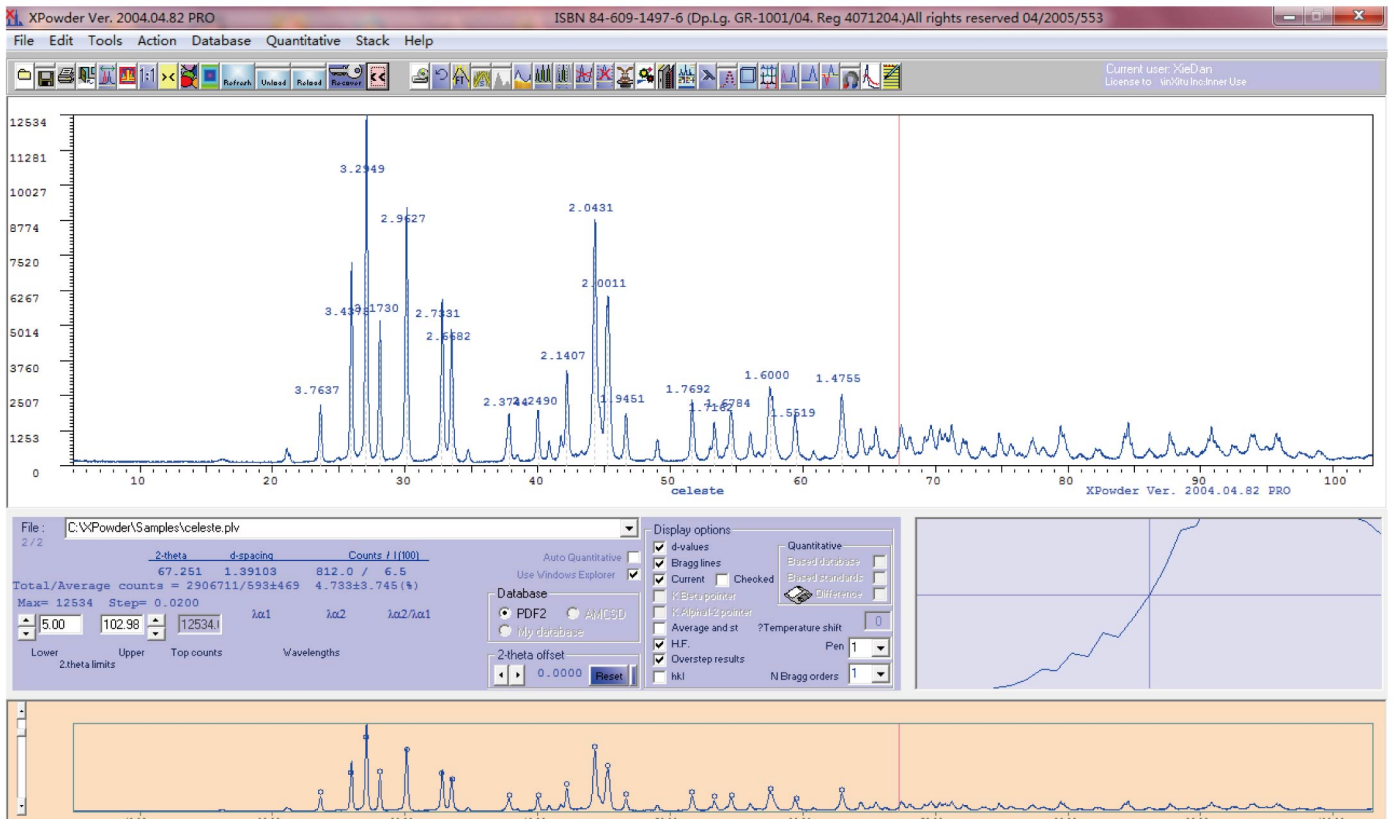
XPowder Ver. 2004.04.82 PRO

ISBN 84-609-1497-6 (Dp.Lg. GR-1001/04. Reg 4071204.)All rights reserved 04/2005/553

File Edit Tools Action Database Quantitative Stack Help

Refresh Unload Reload Recover

Current user: XieDan
License to XinXitu Inc.Inner Use

12534
11281
10027
8774
7520
6267
5014
3760
2507
1253
0

3.2949
2.9627
2.0431
2.0011
3.4398
3.1730
2.7331
2.6582
2.1407
3.7637
2.3742
2.2490
1.9451
1.7692
1.7162
1.6784
1.6000
1.5519
1.4755

10 20 30 40 50 60 70 80 90 100
celeste
XPowder Ver. 2004.04.82 PRO

File : C:\XPowder\Samples\celeste.plv
2/2
2-theta d-spacing Counts / I(100)
67.251 1.39103 812.0 / 6.5
Total/Average counts = 2906711/593±469 4.733±3.745 (%)
Max= 12534 Step= 0.0200
5.00 102.98 12534.0
λα1 λα2 λα2/λα1
Lower Upper Top counts Wavelengths
2.theta limits

Auto Quantitative
Use Windows Explorer
Database
PDF2 AMCSD
My database
2-theta offset
0.0000 Reset

Display options
d-values
Bragg lines
Current Checked
K Beta pointer
K Alpha2 pointer
Average and st
H.F.
Overstep results
hkl
Quantitative
Based database
Based standards
Difference
?Temperature shift 0
Pen 1
N Bragg orders 1